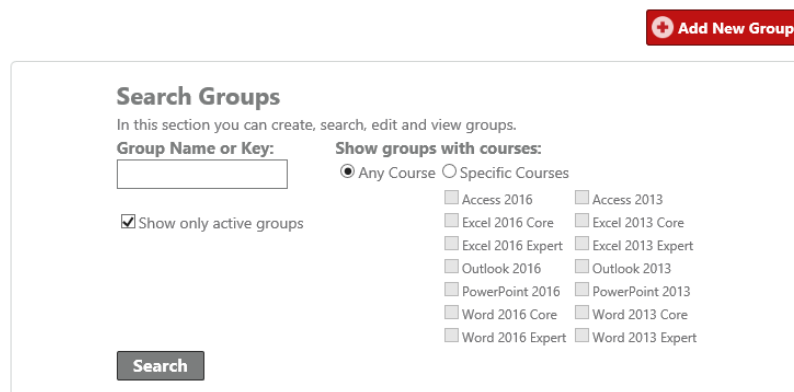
Add New Group

Search Groups

In this section you can create, search, edit and view groups.

Group Name or Key:

Show groups with courses:

Any Course Specific Courses

Show only active groups

Access 2016
Access 2013
Excel 2016 Core
Excel 2013 Core
Excel 2016 Expert
Excel 2013 Expert
Outlook 2016
Outlook 2013
PowerPoint 2016
PowerPoint 2013
Word 2016 Core
Word 2013 Core
Word 2016 Expert
Word 2013 Expert

Search